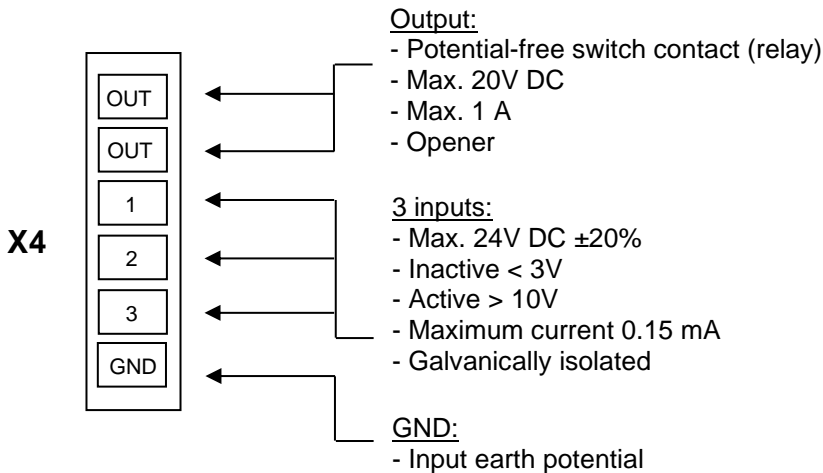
X4

OUT
OUT
1
2
3
GND

Output:
- Potential-free switch contact (relay)
- Max. 20V DC
- Max. 1 A
- Opener

3 inputs:
- Max. 24V DC ±20%
- Inactive < 3V
- Active > 10V
- Maximum current 0.15 mA
- Galvanically isolated

GND:
- Input earth potential